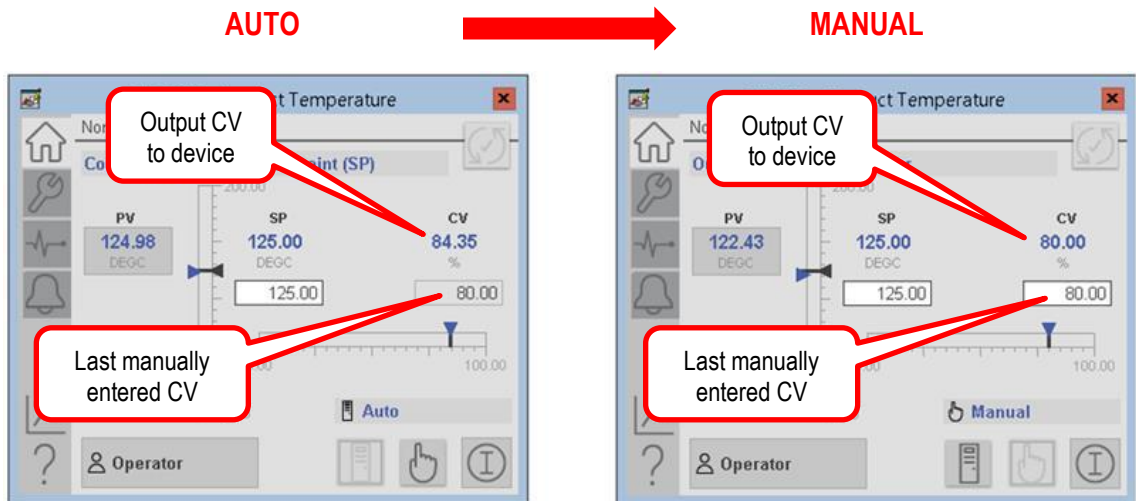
AUTO

MANUAL

ct Temperature

Nor

Output CV to device

Co

oint (SP)

200.00

PV
124.98
DEGC

SP
125.00
DEGC

CV
84.35
%

125.00

80.00

Last manually entered CV

00

100.00

Auto

Operator

ct Temperature

No

Output CV to device

O

r

200.00

PV
122.43
DEGC

SP
125.00
DEGC

CV
80.00
%

125.00

80.00

Last manually entered CV

00

100.00

Manual

Operator